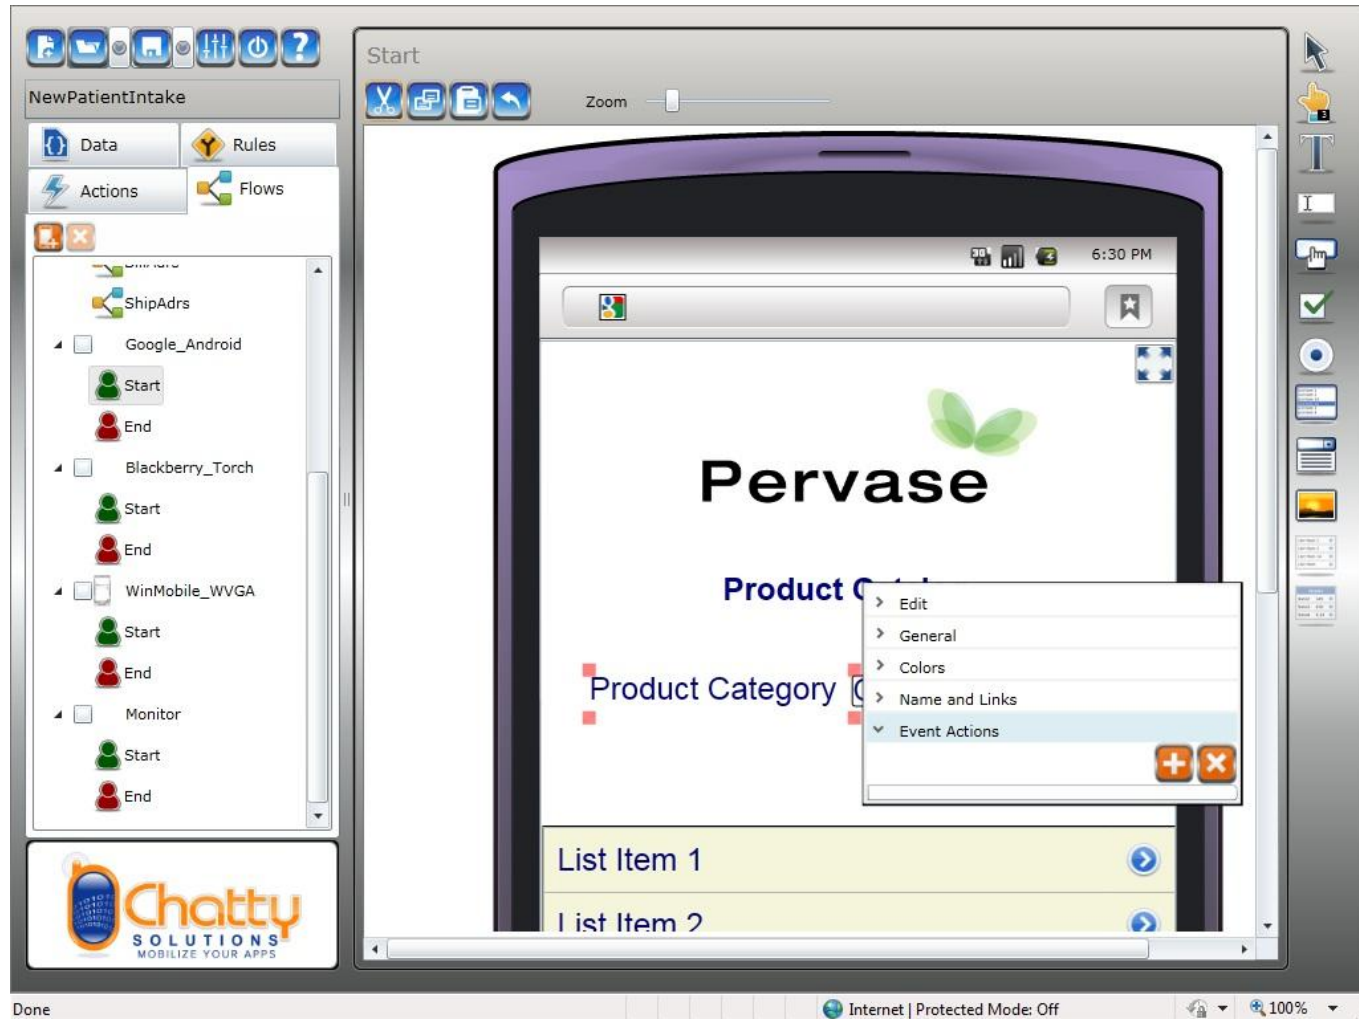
NewPatientIntake

Data
Rules
Actions
Flows

ShipAdrs
Google_Android
Start
End
Blackberry_Torch
Start
End
WinMobile_WVGA
Start
End
Monitor
Start
End

Chatty
SOLUTIONS
MOBILIZE YOUR APPS

Start

Zoom

6:30 PM

Pervase

Product C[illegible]

Product Category

Edit
General
Colors
Name and Links
Event Actions

List Item 1
List Item 2

Done
Internet | Protected Mode: Off
100%